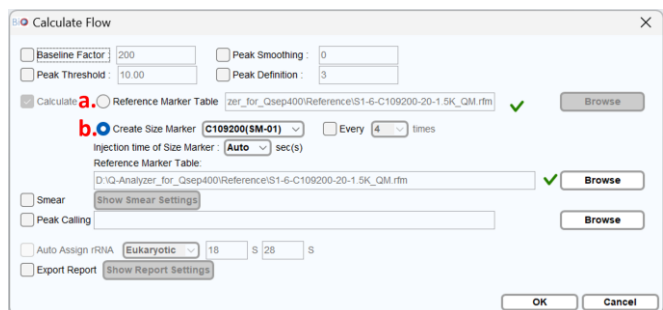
Calculate Flow

Baseline Factor : 200
Peak Smoothing : 0
Peak Threshold : 10.00
Peak Definition : 3

Calculate a. Reference Marker Table zer_for_Qsep400\Reference\S1-6-C109200-20-1.5K_QM.rfm Browse

b. Create Size Marker C109200(SM-01) Every 4 times
Injection time of Size Marker : Auto sec(s)
Reference Marker Table:
D:\Q-Analyzer_for_Qsep400\Reference\S1-6-C109200-20-1.5K_QM.rfm Browse

Smear Show Smear Settings
Peak Calling Browse

Auto Assign rRNA Eukaryotic 18 S 28 S
Export Report Show Report Settings

OK Cancel